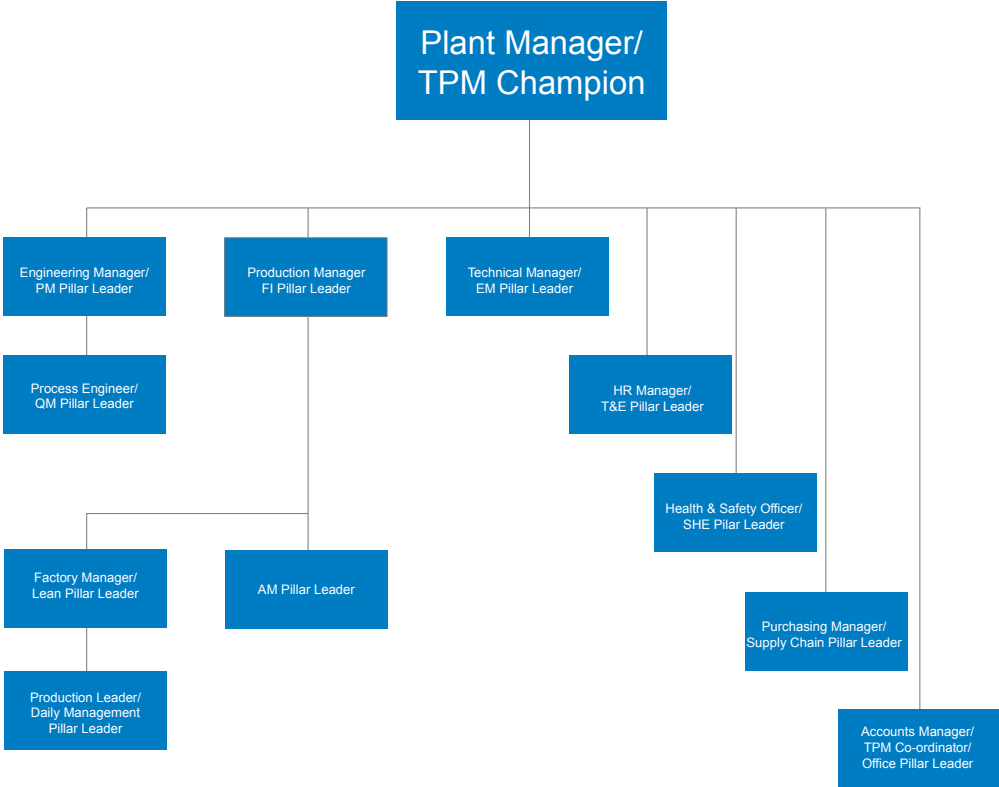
Plant Manager/
TPM Champion

Engineering Manager/
PM Pillar Leader

Production Manager
FI Pillar Leader

Technical Manager/
EM Pillar Leader

Process Engineer/
QM Pillar Leader

HR Manager/
T&E Pillar Leader

Health & Safety Officer/
SHE Pilar Leader

Factory Manager/
Lean Pillar Leader

AM Pillar Leader

Purchasing Manager/
Supply Chain Pillar Leader

Production Leader/
Daily Management
Pillar Leader

Accounts Manager/
TPM Co-ordinator/
Office Pillar Leader